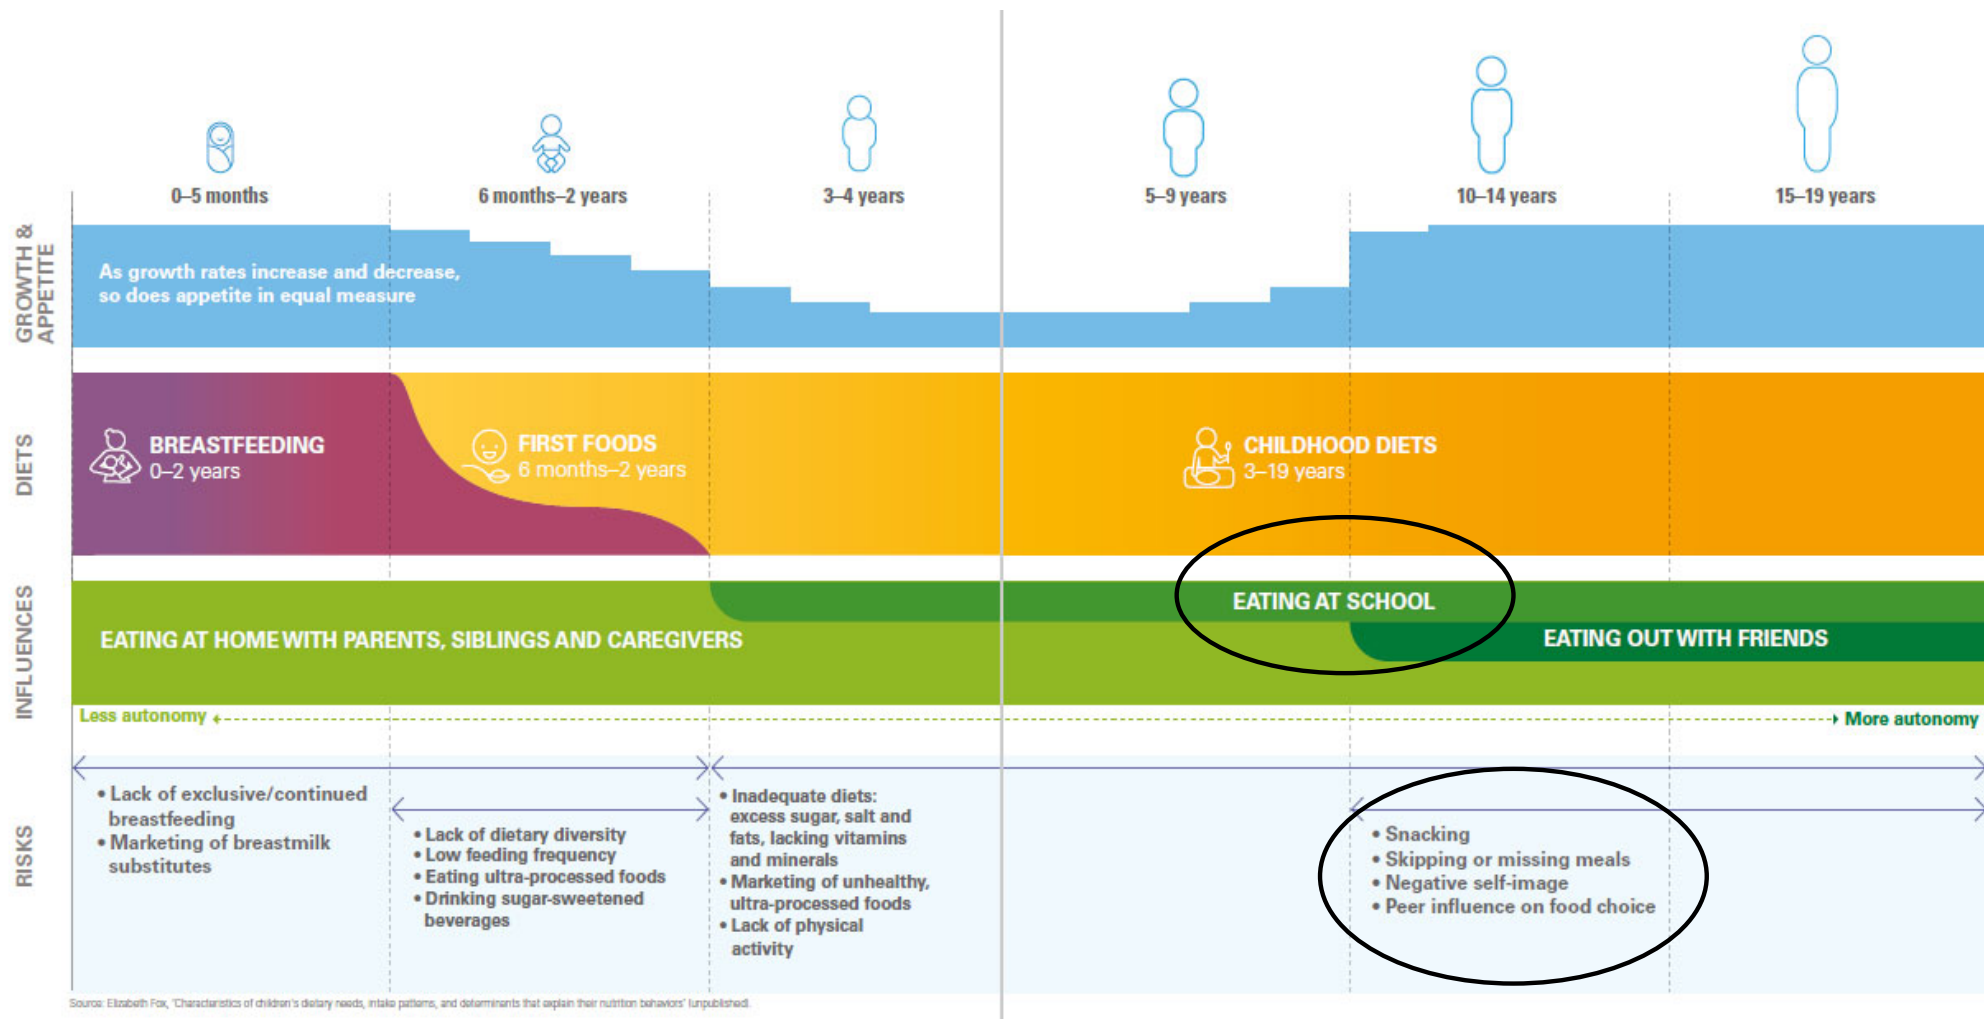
0–5 months

6 months–2 years

3–4 years

5–9 years

10–14 years

15–19 years

GROWTH & APPETITE

As growth rates increase and decrease, so does appetite in equal measure

DIETS

BREASTFEEDING
0–2 years

FIRST FOODS
6 months–2 years

CHILDHOOD DIETS
3–19 years

INFLUENCES

EATING AT HOME WITH PARENTS, SIBLINGS AND CAREGIVERS

EATING AT SCHOOL

EATING OUT WITH FRIENDS

Less autonomy

More autonomy

RISKS

• Lack of exclusive/continued breastfeeding
• Marketing of breastmilk substitutes

• Lack of dietary diversity
• Low feeding frequency
• Eating ultra-processed foods
• Drinking sugar-sweetened beverages

• Inadequate diets: excess sugar, salt and fats, lacking vitamins and minerals
• Marketing of unhealthy, ultra-processed foods
• Lack of physical activity

• Snacking
• Skipping or missing meals
• Negative self-image
• Peer influence on food choice

Source: Elizabeth Fox, 'Characteristics of children's dietary needs, intake patterns, and determinants that explain their nutrition behaviors' (unpublished).